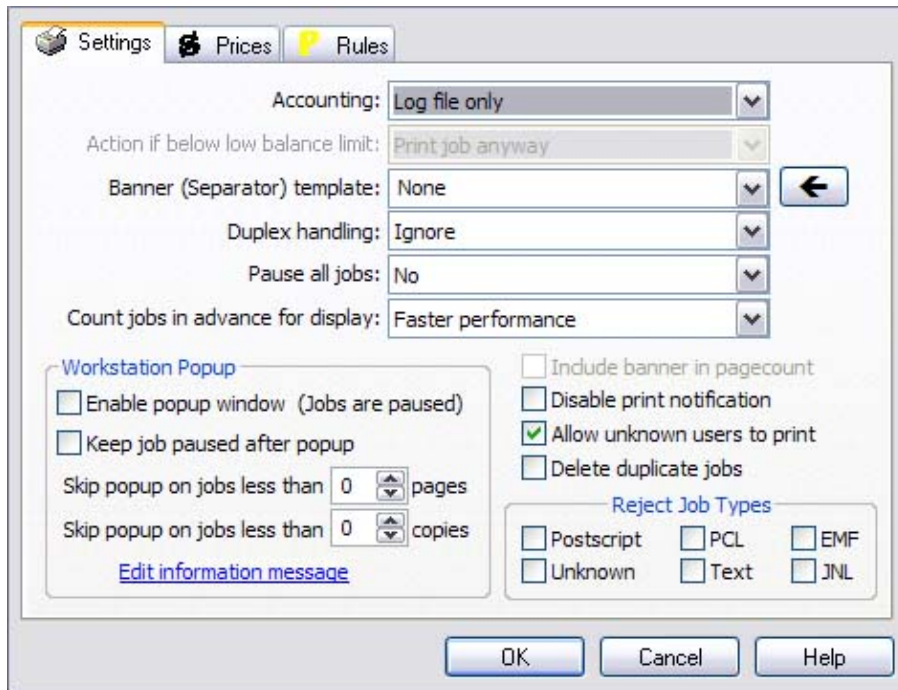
Settings | Prices | Rules

Accounting: Log file only

Action if below low balance limit: Print job anyway

Banner (Separator) template: None

Duplex handling: Ignore

Pause all jobs: No

Count jobs in advance for display: Faster performance

Workstation Popup

Enable popup window (Jobs are paused)

Keep job paused after popup

Skip popup on jobs less than 0 pages

Skip popup on jobs less than 0 copies

Edit information message

Include banner in pagecount

Disable print notification

Allow unknown users to print

Delete duplicate jobs

Reject Job Types

| Postscript | PCL | EMF |
|---|---|---|
| Unknown | Text | JNL |

OK Cancel Help